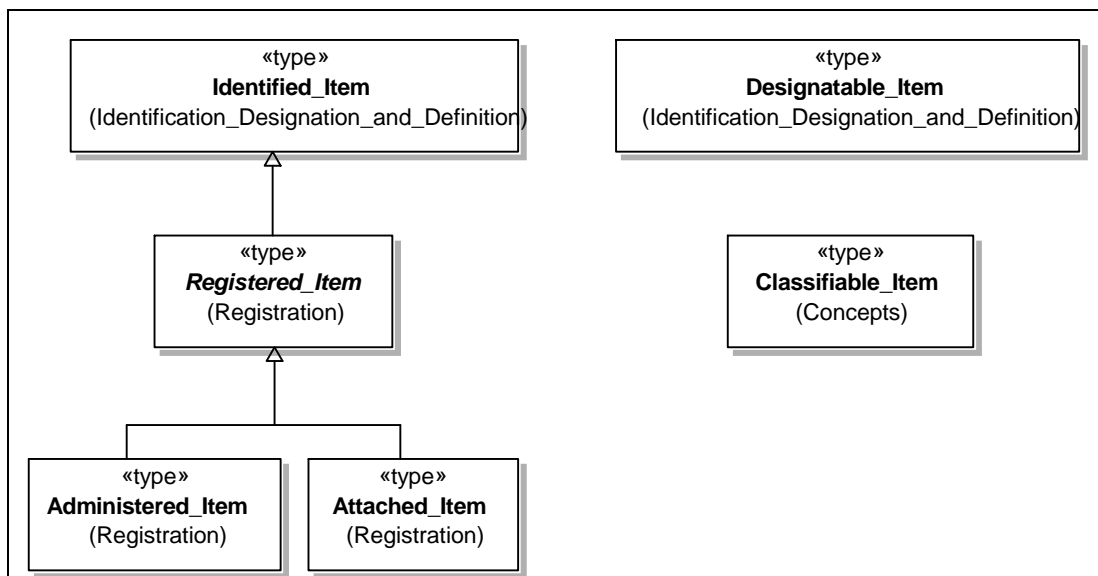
«type»
**Identified_Item**
(Identification_Designation_and_Definition)

«type»
**Designatable_Item**
(Identification_Designation_and_Definition)

«type»
***Registered_Item***
(Registration)

«type»
**Classifiable_Item**
(Concepts)

«type»
**Administered_Item**
(Registration)

«type»
**Attached_Item**
(Registration)